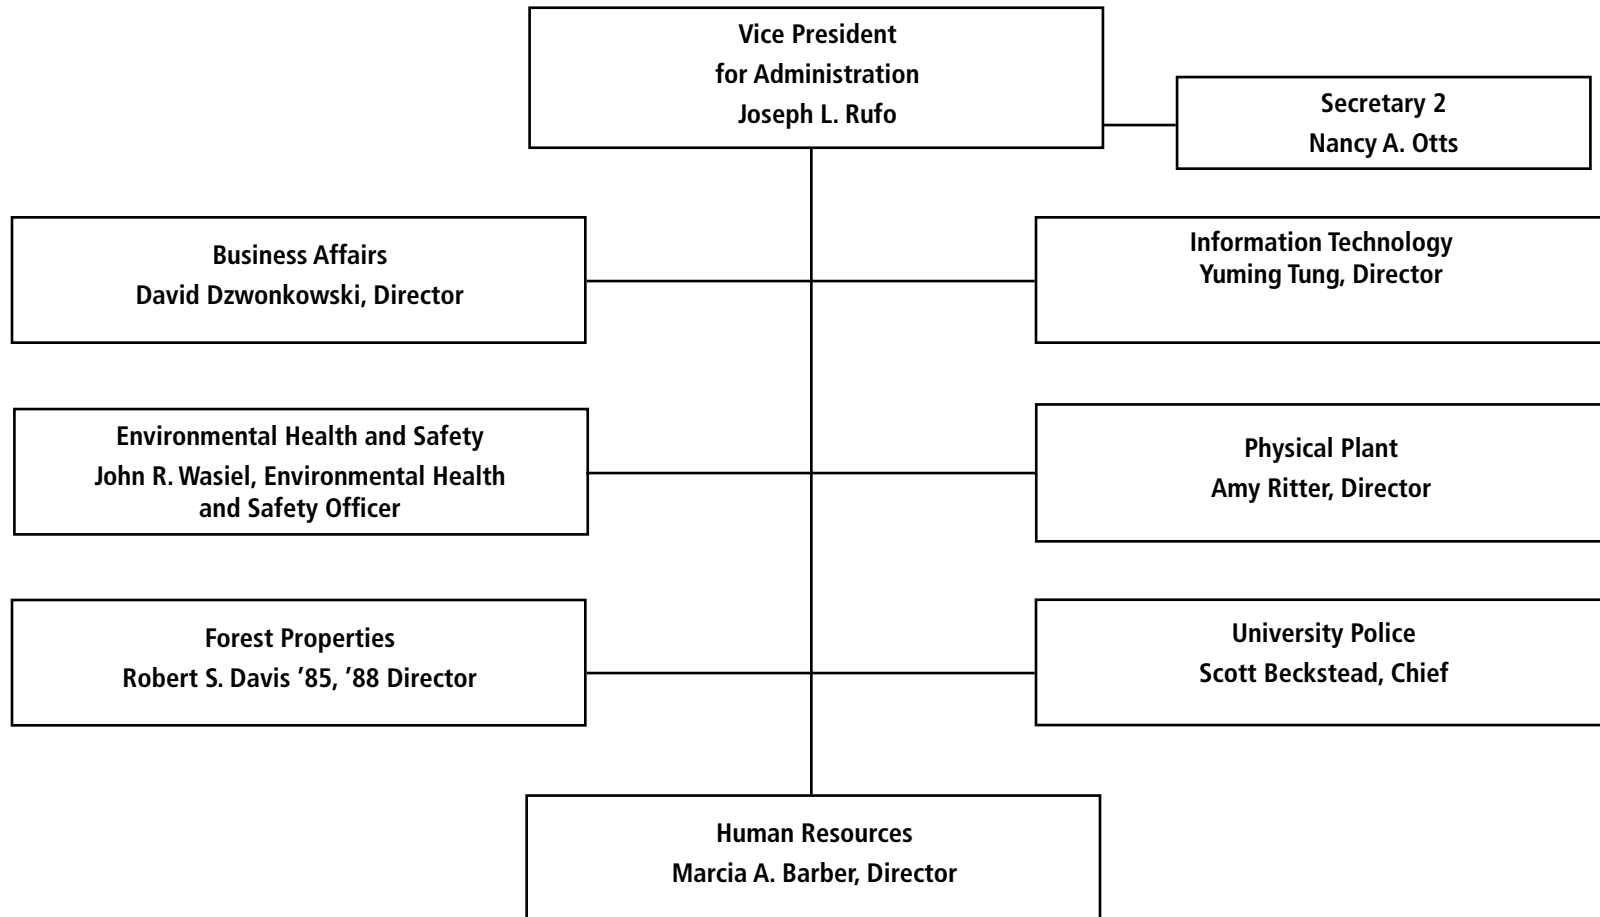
Vice President
for Administration
Joseph L. Rufo

Secretary 2
Nancy A. Otts

Business Affairs
David Dzwonkowski, Director

Information Technology
Yuming Tung, Director

Environmental Health and Safety
John R. Wasiel, Environmental Health and Safety Officer

Physical Plant
Amy Ritter, Director

Forest Properties
Robert S. Davis '85, '88 Director

University Police
Scott Beckstead, Chief

Human Resources
Marcia A. Barber, Director